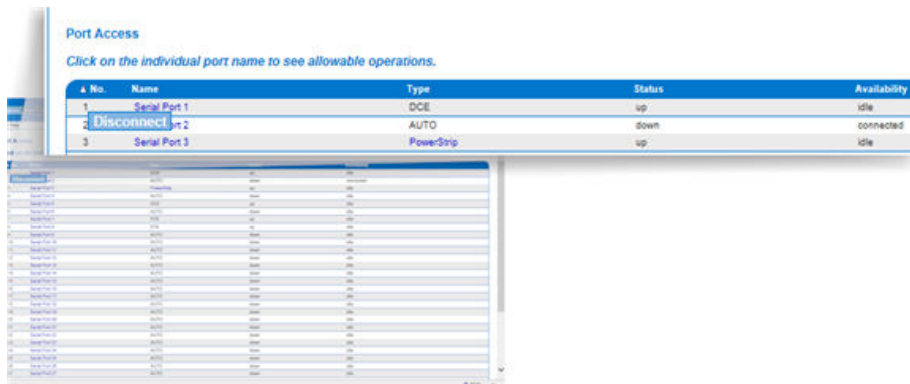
Port Access

Click on the individual port name to see allowable operations.

| ▲ No. | Name | Type | Status | Availability |
|---|---|---|---|---|
| 1 | Serial Port 1 | DCE | up | idle |
| 2 | Disconnect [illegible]rt 2 | AUTO | down | connected |
| 3 | Serial Port 3 | PowerStrip | up | idle |